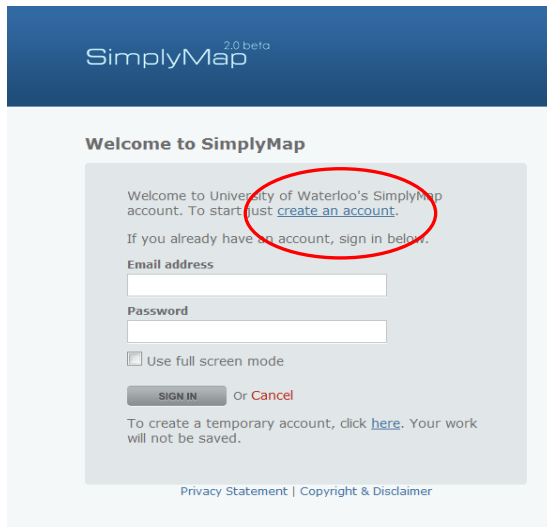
SimplyMap 2.0 beta

Welcome to SimplyMap

Welcome to University of Waterloo's SimplyMap account. To start just create an account.

If you already have an account, sign in below.

Email address

Password

Use full screen mode

SIGN IN Or Cancel

To create a temporary account, click here. Your work will not be saved.

Privacy Statement | Copyright & Disclaimer